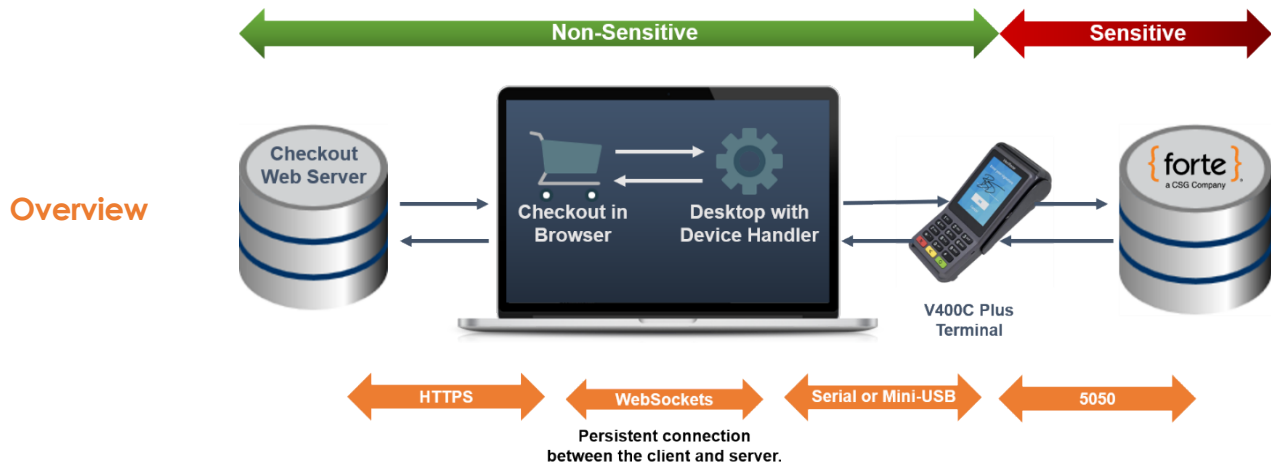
Non-Sensitive

Sensitive

Overview

Checkout Web Server

Checkout in Browser

Desktop with Device Handler

V400C Plus Terminal

{forte}
a CSG Company

HTTPS

WebSockets

Persistent connection between the client and server.

Serial or Mini-USB

5050